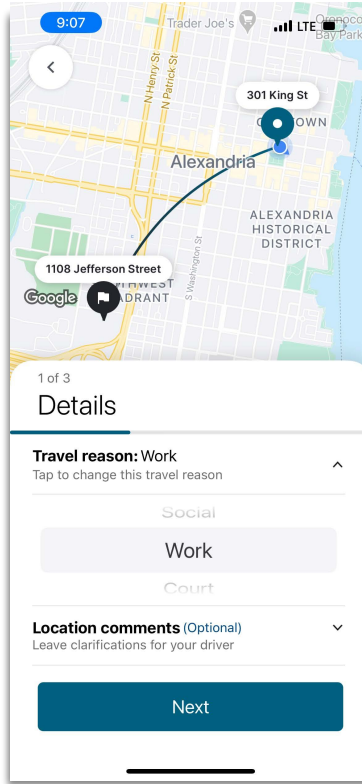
9:07
LTE
Trader Joe's
Oronoco Bay Park
N Henry St
N Patrick St
301 King St
O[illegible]TOWN
Alexandria
ALEXANDRIA HISTORICAL DISTRICT
S Washington St
1108 Jefferson Street
Google
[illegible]THWEST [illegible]DRANT

1 of 3
Details

Travel reason: Work
Tap to change this travel reason

Social
Work
Court

Location comments (Optional)
Leave clarifications for your driver

Next